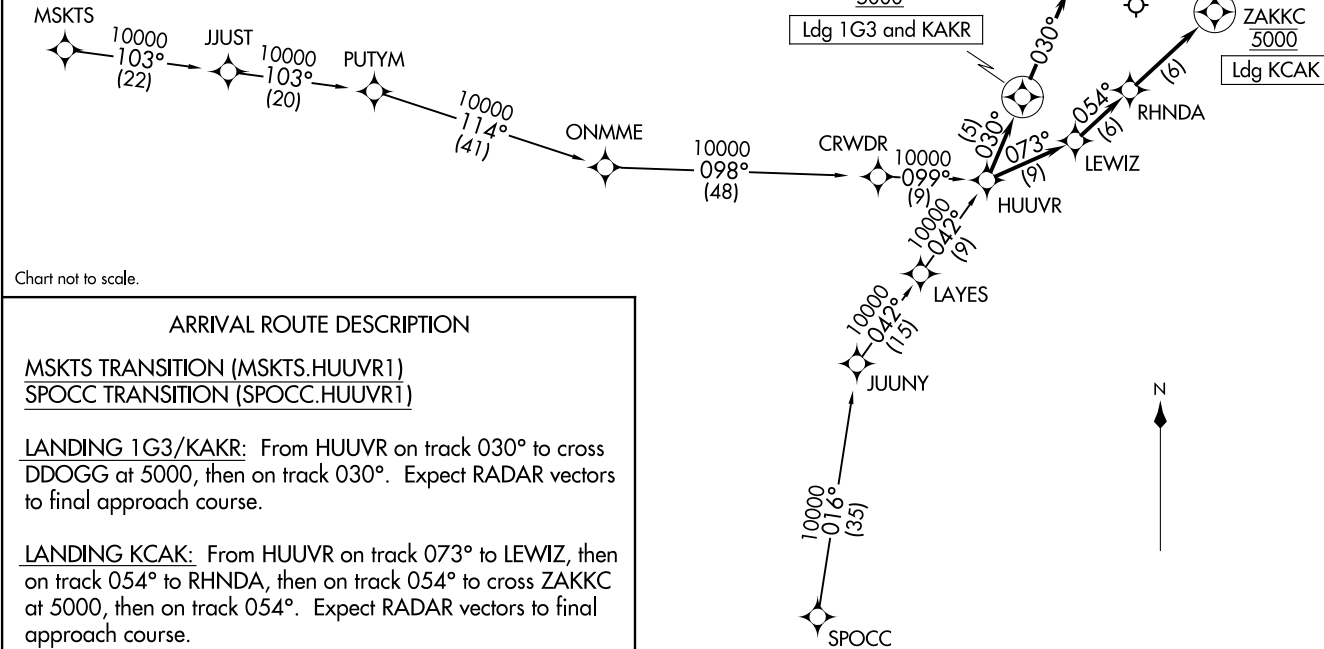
5000

Ldg 1G3 and KAKR

030°

ZAKKC
5000
Ldg KCAK

MSKTS

10000
103°
(22)

JJUST

10000
103°
(20)

PUTYM

10000
114°
(41)

ONMME

10000
098°
(48)

CRWDR

10000
099°
(9)

(5)
030°

073°
(9)

054°
(6)

(6)

RHNDA

LEWIZ

HUUVR

10000
042°
(9)

LAYES

10000
042°
(15)

JUUNY

N

10000
016°
(35)

SPOCC

Chart not to scale.

ARRIVAL ROUTE DESCRIPTION

MSKTS TRANSITION (MSKTS.HUUVR1)
SPOCC TRANSITION (SPOCC.HUUVR1)

LANDING 1G3/KAKR: From HUUVR on track 030° to cross DDOGG at 5000, then on track 030°. Expect RADAR vectors to final approach course.

LANDING KCAK: From HUUVR on track 073° to LEWIZ, then on track 054° to RHNDA, then on track 054° to cross ZAKKC at 5000, then on track 054°. Expect RADAR vectors to final approach course.